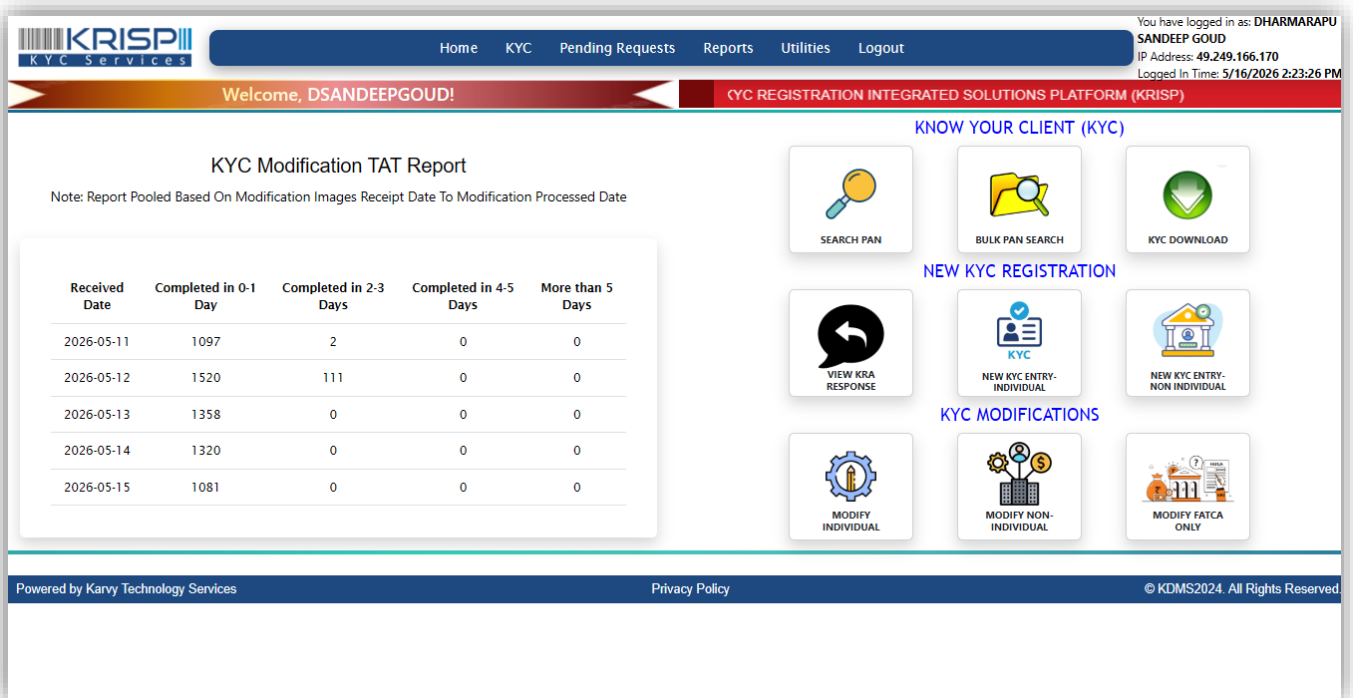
KRISP
KYC Services

Home KYC Pending Requests Reports Utilities Logout

You have logged in as: DHARMARAPU SANDEEP GOUD
IP Address: 49.249.166.170
Logged In Time: 5/16/2026 2:23:26 PM

Welcome, DSANDEEPGOUD!

KYC REGISTRATION INTEGRATED SOLUTIONS PLATFORM (KRISP)

KYC Modification TAT Report

Note: Report Pooled Based On Modification Images Receipt Date To Modification Processed Date

| Received Date | Completed in 0-1 Day | Completed in 2-3 Days | Completed in 4-5 Days | More than 5 Days |
|---|---|---|---|---|
| 2026-05-11 | 1097 | 2 | 0 | 0 |
| 2026-05-12 | 1520 | 111 | 0 | 0 |
| 2026-05-13 | 1358 | 0 | 0 | 0 |
| 2026-05-14 | 1320 | 0 | 0 | 0 |
| 2026-05-15 | 1081 | 0 | 0 | 0 |

KNOW YOUR CLIENT (KYC)

SEARCH PAN
BULK PAN SEARCH
KYC DOWNLOAD

NEW KYC REGISTRATION

VIEW KRA RESPONSE
KYC
NEW KYC ENTRY-INDIVIDUAL
NEW KYC ENTRY-NON INDIVIDUAL

KYC MODIFICATIONS

MODIFY INDIVIDUAL
MODIFY NON-INDIVIDUAL
MODIFY FATCA ONLY

Powered by Karvy Technology Services
Privacy Policy
© KDMS2024. All Rights Reserved.